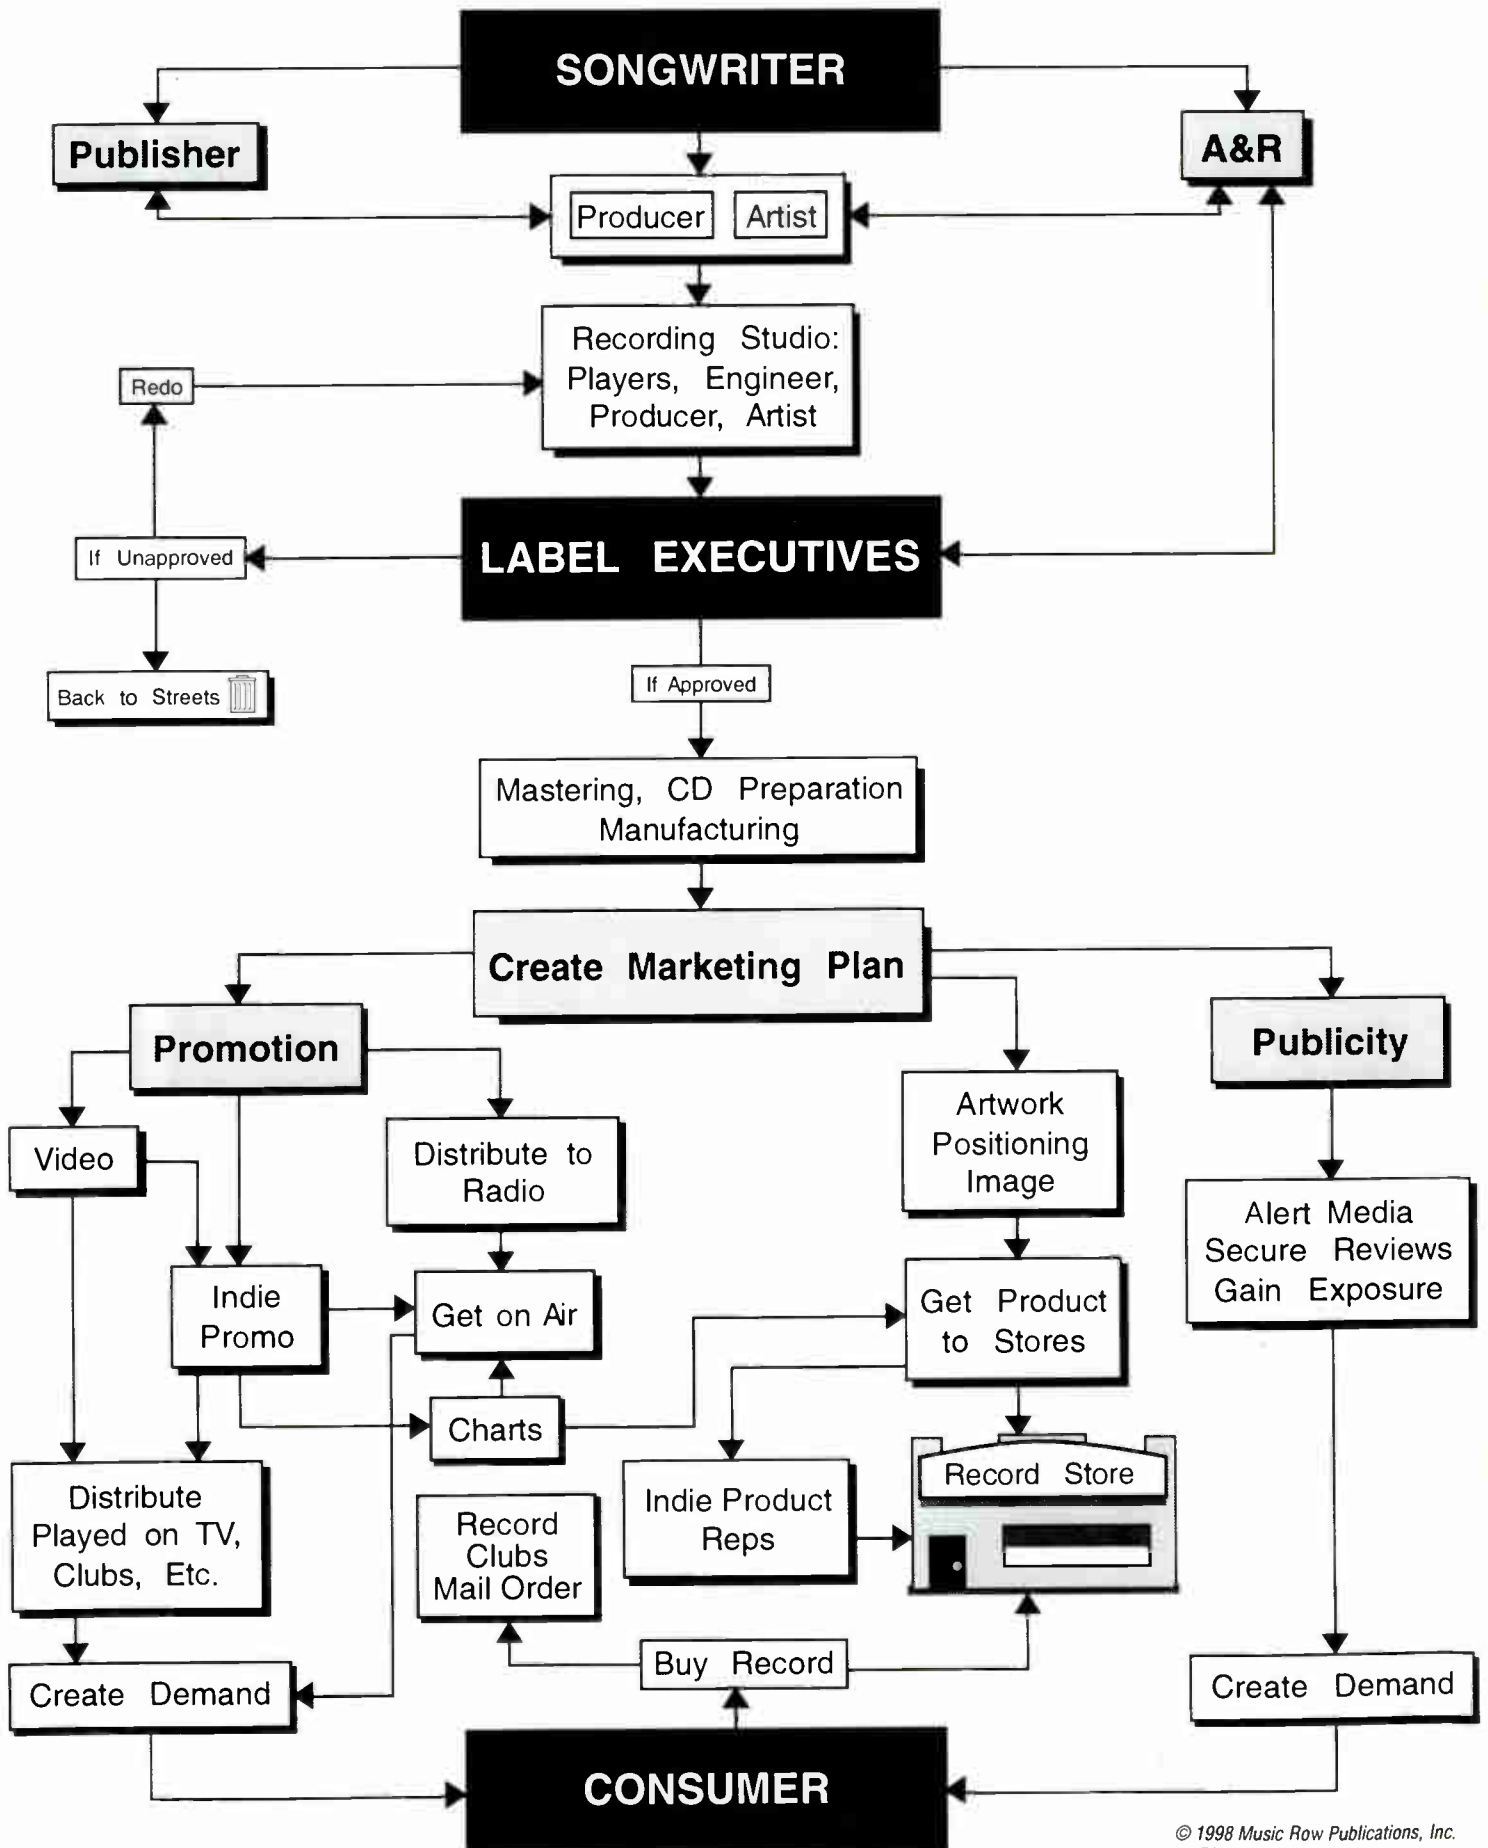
SONGWRITER

Publisher

A&R

Producer

Artist

Recording Studio: Players, Engineer, Producer, Artist

Redo

LABEL EXECUTIVES

If Unapproved

Back to Streets

If Approved

Mastering, CD Preparation Manufacturing

Create Marketing Plan

Promotion

Publicity

Video

Distribute to Radio

Artwork Positioning Image

Alert Media Secure Reviews Gain Exposure

Indie Promo

Get on Air

Get Product to Stores

Charts

Record Store

Distribute Played on TV, Clubs, Etc.

Record Clubs Mail Order

Indie Product Reps

Buy Record

Create Demand

Create Demand

CONSUMER

© 1998 Music Row Publications, Inc.